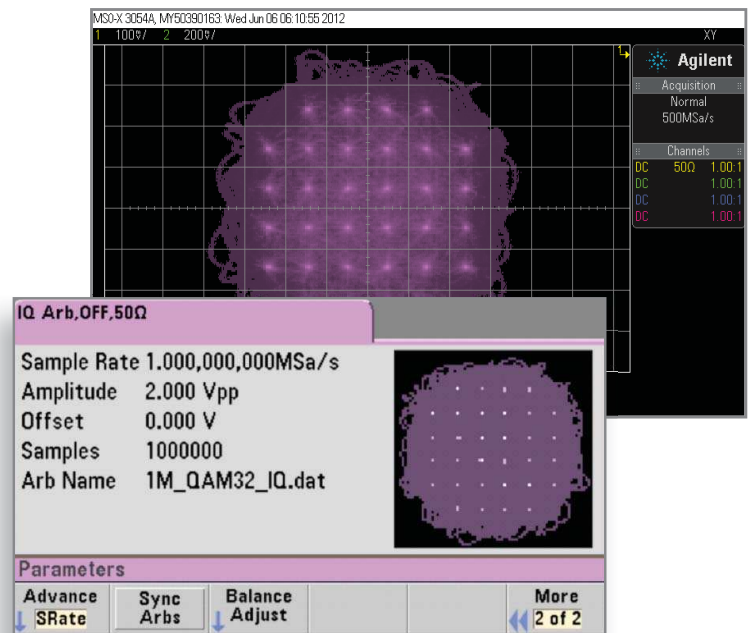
MSO-X 3054A, MY50390163: Wed Jun 06 06:10:55 2012
1 100mV/ 2 200mV/
XY

Agilent
Acquisition
Normal
500MSa/s
Channels
DC 50Ω 1.00:1
DC 1.00:1
DC 1.00:1
DC 1.00:1

IQ Arb,OFF,50Ω
Sample Rate 1.000,000,000MSa/s
Amplitude 2.000 Vpp
Offset 0.000 V
Samples 1000000
Arb Name 1M_QAM32_IQ.dat

Parameters
Advance SRate
Sync Arbs
Balance Adjust
More 2 of 2